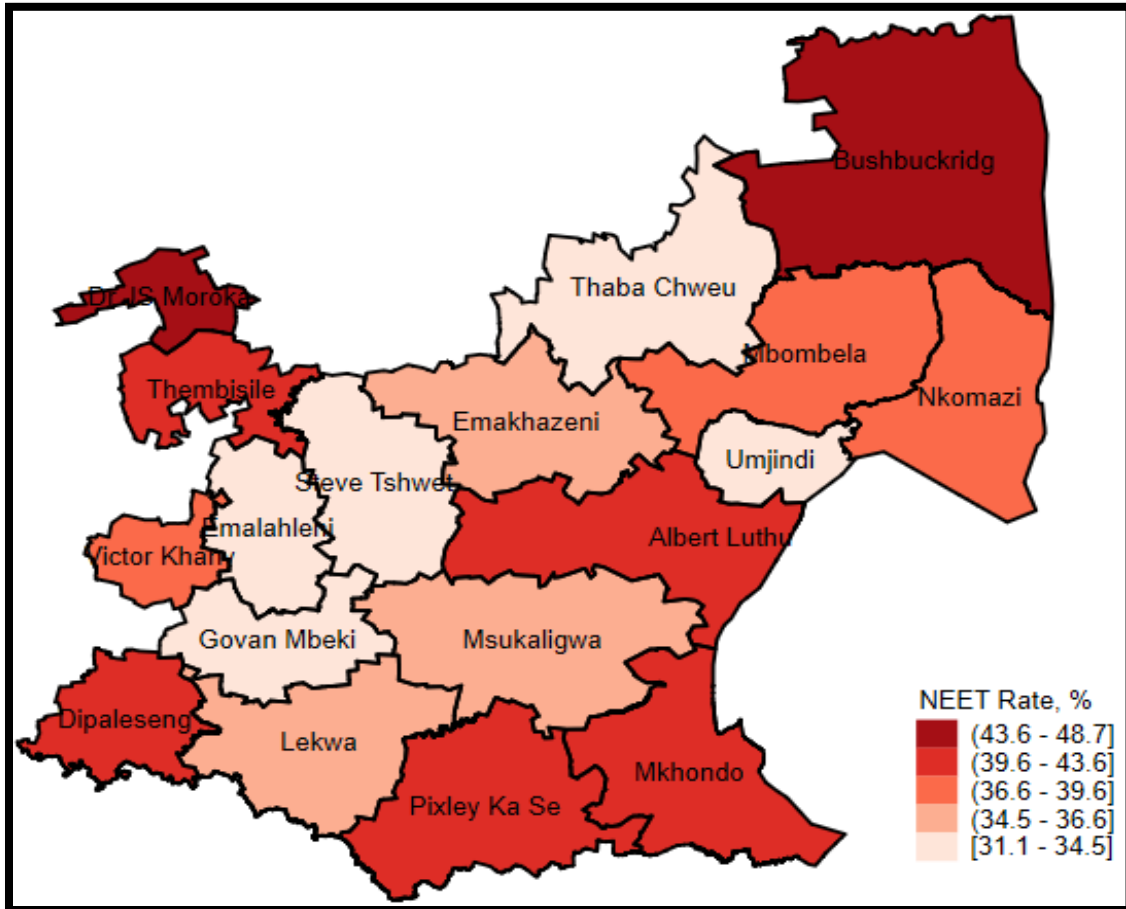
Bushbuckridg
Dr JS Moroka
Thaba Chweu
Thembisile
Mbombela
Nkomazi
Emakhazeni
Umjindi
Steve Tshwet
Emalahleni
Victor Khany
Albert Luthu
Govan Mbeki
Msukaligwa
Dipaleseng
Lekwa
Mkhondo
Pixley Ka Se

NEET Rate, %
(43.6 - 48.7]
(39.6 - 43.6]
(36.6 - 39.6]
(34.5 - 36.6]
[31.1 - 34.5]